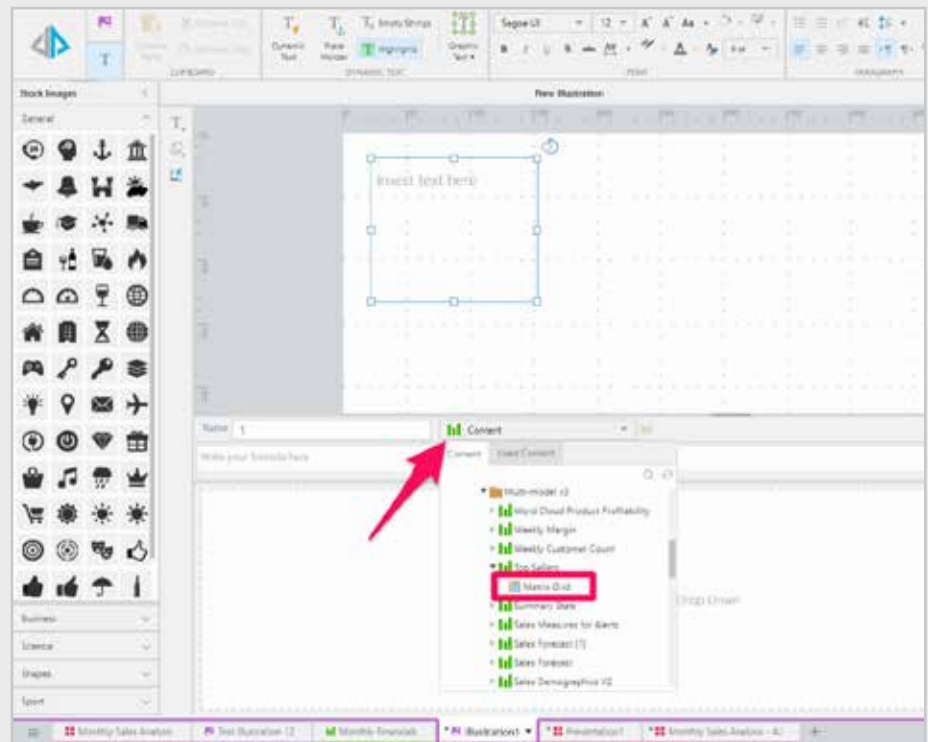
Stock Images

General

Business

Science

Shapes

Sport

Dynamic Text

Place Holder

Highlights

Graphic Text

CLIPBOARD

DYNAMIC TEXT

Segoe UI

12

FONT

PARAGRAPH

New Illustration

Insert text here

Name 1

Write your formula here

Content

Content

Used Content

Multi-model v2

Word Cloud Product Profitability

Weekly Margin

Weekly Customer Count

Top Sellers

Matrix Grid

Summary Stats

Sales Measures for Alerts

Sales Forecast (1)

Sales Forecast

Sales Demographics V2

Drop Down

Monthly Sales Analysis

Text Illustration (2)

Monthly Financials

Illustration1

Presentation1

Monthly Sales Analysis - A...